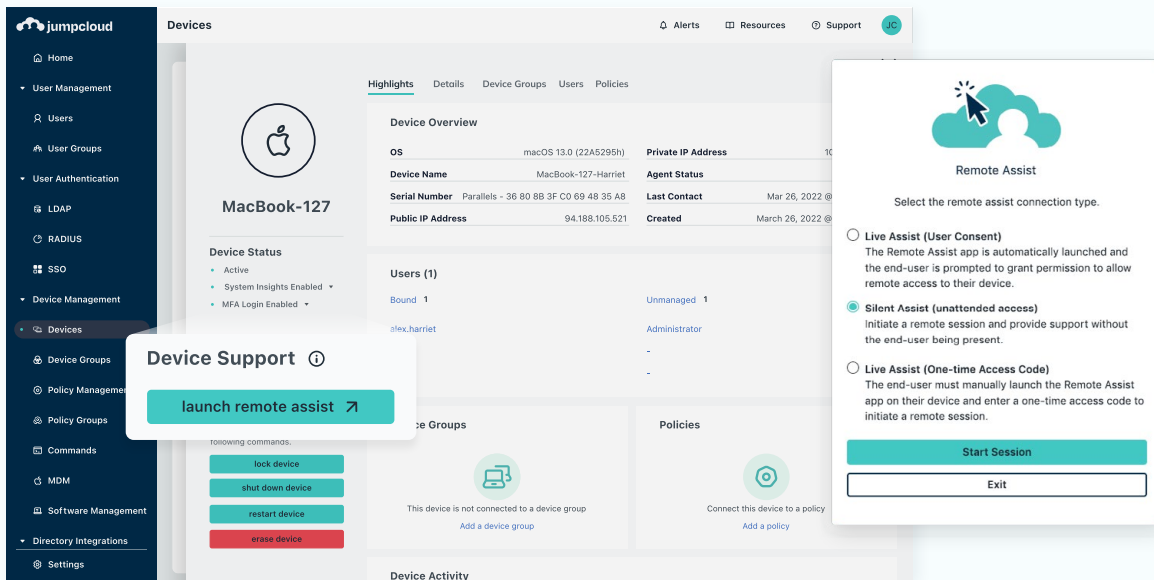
jumpcloud

Home
User Management
Users
User Groups
User Authentication
LDAP
RADIUS
SSO
Device Management
Devices
Device Groups
Policy Managemen
Policy Groups
Commands
MDM
Software Management
Directory Integrations
Settings

Devices

Alerts
Resources
Support
JC

MacBook-127

Device Status
Active
System Insights Enabled
MFA Login Enabled

Highlights Details Device Groups Users Policies

Device Overview

| | | | |
|---|---|---|---|
| OS | macOS 13.0 (22A5295h) | Private IP Address | 10 |
| Device Name | MacBook-127-Harriet | Agent Status | |
| Serial Number | Parallels - 36 80 8B 3F C0 69 48 35 A8 | Last Contact | Mar 26, 2022 @ |
| Public IP Address | 94.188.105.521 | Created | March 26, 2022 @ |

Users (1)

Bound 1
Unmanaged 1
alex.harriet
Administrator
-
-

Device Support
launch remote assist

following commands.
lock device
shut down device
restart device
erase device

ce Groups
This device is not connected to a device group
Add a device group

Policies
Connect this device to a policy
Add a policy

Device Activity

Remote Assist
Select the remote assist connection type.

Live Assist (User Consent)
The Remote Assist app is automatically launched and the end-user is prompted to grant permission to allow remote access to their device.

Silent Assist (unattended access)
Initiate a remote session and provide support without the end-user being present.

Live Assist (One-time Access Code)
The end-user must manually launch the Remote Assist app on their device and enter a one-time access code to initiate a remote session.

Start Session
Exit